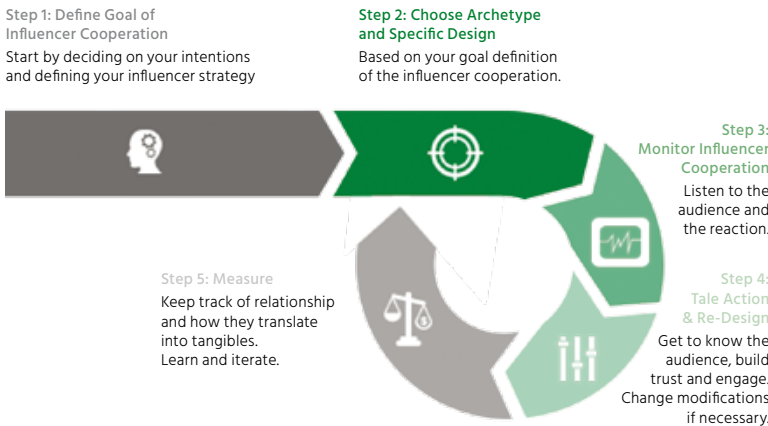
Step 1: Define Goal of Influencer Cooperation
Start by deciding on your intentions and defining your influencer strategy

Step 2: Choose Archetype and Specific Design
Based on your goal definition of the influencer cooperation.

Step 3: Monitor Influencer Cooperation
Listen to the audience and the reaction.

Step 4: Tale Action & Re-Design
Get to know the audience, build trust and engage. Change modifications if necessary.

Step 5: Measure
Keep track of relationship and how they translate into tangibles. Learn and iterate.